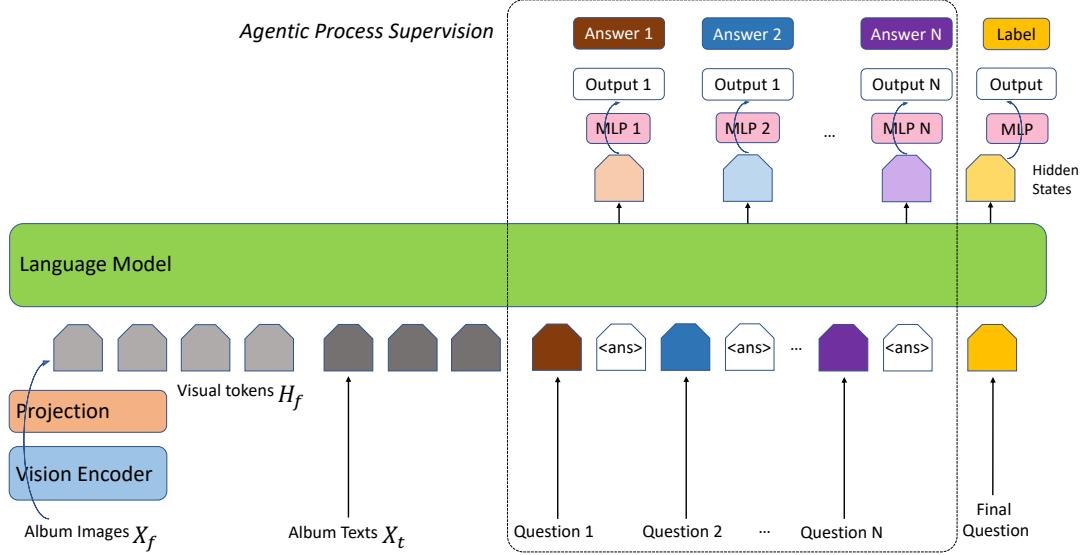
Agentic Process Supervision

Answer 1
Answer 2
Answer N
Label

Output 1
Output 1
Output N
Output

MLP 1
MLP 2
...
MLP N
MLP

Hidden States

Language Model

<ans>
<ans>
...
<ans>

Visual tokens $H_f$

Projection

Vision Encoder

Album Images $X_f$

Album Texts $X_t$

Question 1
Question 2
...
Question N

Final Question